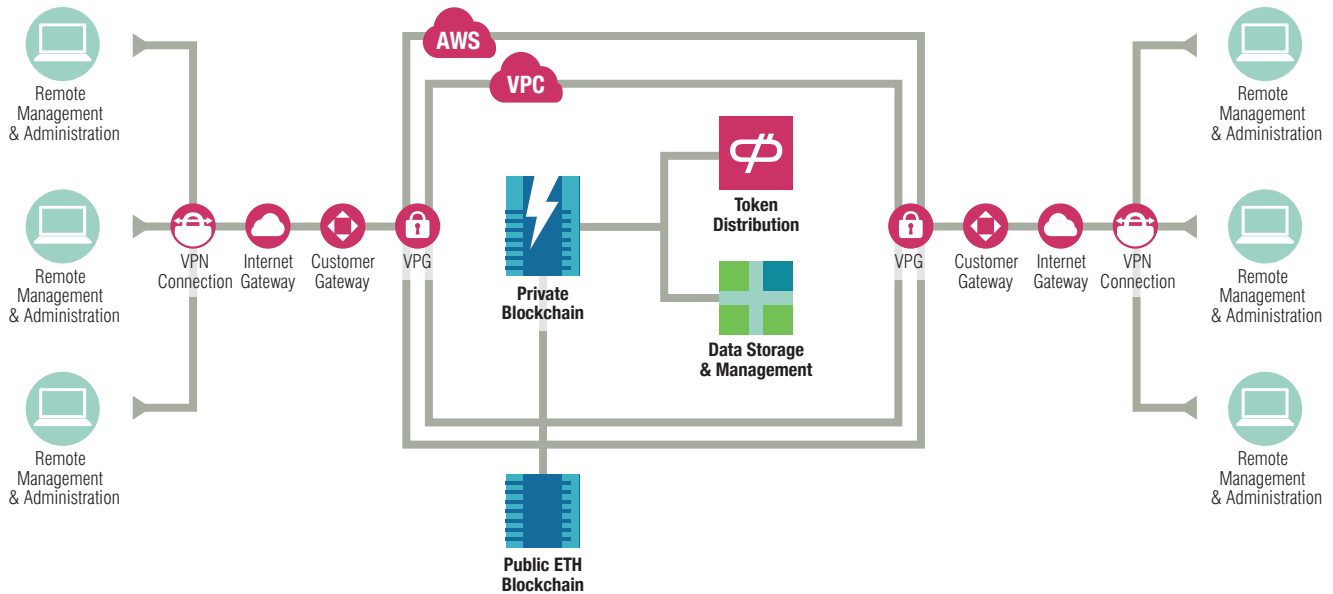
Remote Management & Administration

Remote Management & Administration

Remote Management & Administration

VPN Connection

Internet Gateway

Customer Gateway

VPG

AWS

VPC

Private Blockchain

Token Distribution

Data Storage & Management

Public ETH Blockchain

VPG

Customer Gateway

Internet Gateway

VPN Connection

Remote Management & Administration

Remote Management & Administration

Remote Management & Administration